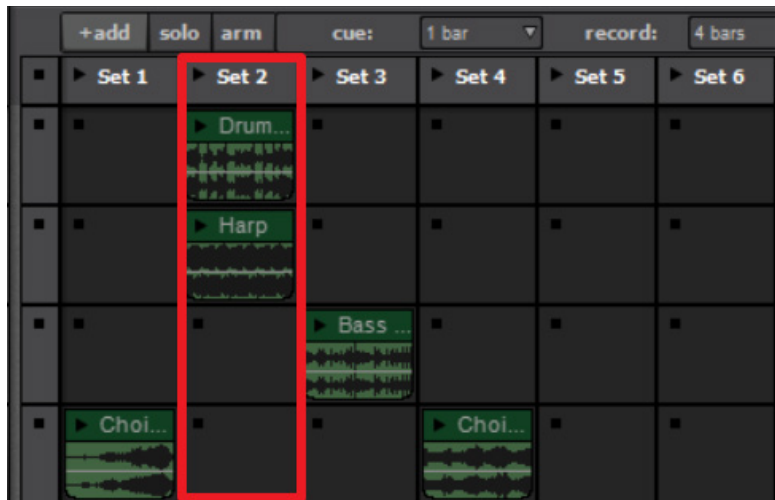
+add solo arm cue: 1 bar record: 4 bars

| | Set 1 | Set 2 | Set 3 | Set 4 | Set 5 | Set 6 |
|---|---|---|---|---|---|---|
| | | Drum... | | | | |
| | | Harp | | | | |
| | | | Bass ... | | | |
| | Choi... | | | Choi... | | |